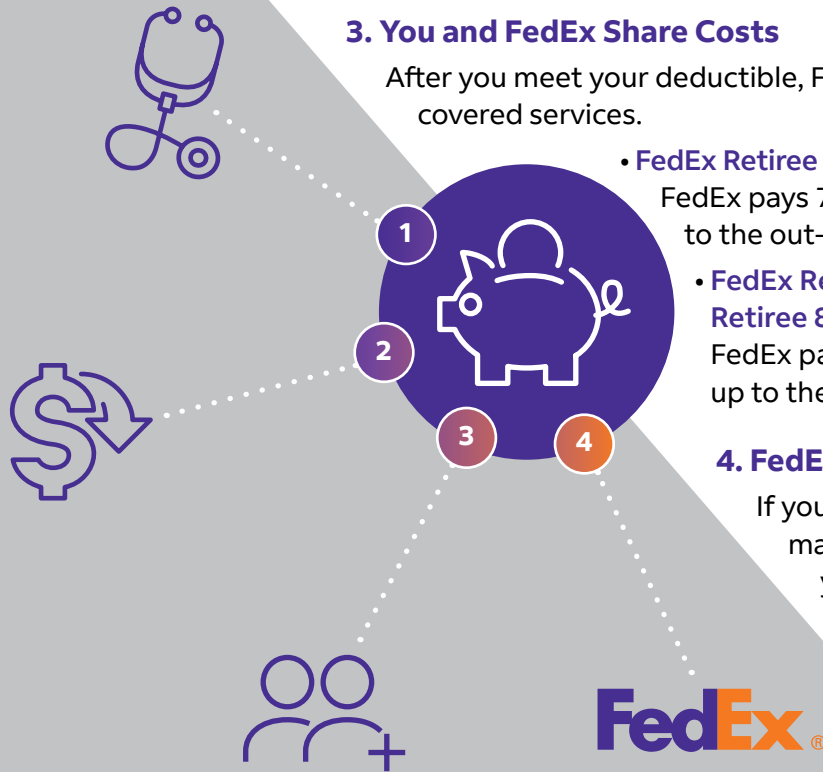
3. You and FedEx Share Costs

After you meet your deductible, F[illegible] covered services.

• FedEx Retiree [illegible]
FedEx pays 7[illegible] to the out-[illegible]

• FedEx Re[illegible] Retiree 8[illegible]
FedEx pa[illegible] up to the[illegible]

4. FedE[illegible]

If you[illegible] ma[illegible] y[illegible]

1

2

3

4

FedEx®